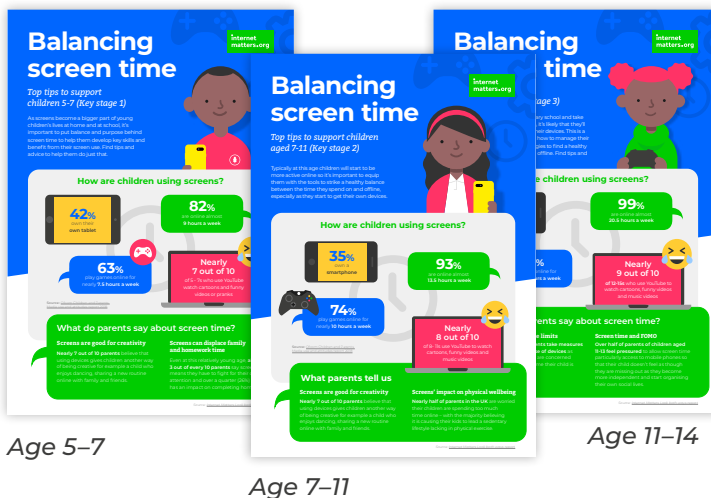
Balancing screen time

internet matters.org

Top tips to support children 5-7 (Key stage 1)

As screens become a bigger part of young children's lives at home and at school, it's important to put balance and purpose behind screen time to help them develop key skills and benefit from their screen use. Find tips and advice to help them do just that.

How are children using screens?

42% own their own tablet

82% are online almost 9 hours a week

63% play games online for nearly 7.5 hours a week

Nearly 7 out of 10 of 5-7s who use YouTube watch cartoons and funny videos or pranks

What do parents say about screen time?

Screens are good for creativity

Nearly 7 out of 10 parents believe that using devices gives children another way of being creative for example a child who enjoys dancing, sharing a new routine online with family and friends.

Screens can displace family and homework time

3 out of every 10 parents

Balancing screen time

internet matters.org

Top tips to support children aged 7-11 (Key stage 2)

Typically at this age children will start to be more active online so it's important to equip them with the tools to strike a healthy balance between the time they spend on and offline, especially as they start to get their own devices.

How are children using screens?

35% own a smartphone

93% are online almost 13.5 hours a week

74% play games online for nearly 10 hours a week

Nearly 8 out of 10 of 8-11s use YouTube to watch cartoons, funny videos and music videos

What parents tell us

Screens are good for creativity

Nearly 7 out of 10 parents believe that using devices gives children another way of being creative for example a child who enjoys dancing, sharing a new routine online with family and friends.

Screens' impact on physical wellbeing

Nearly half of parents in the UK are worried their children are spending too much time online

Balancing screen time

internet matters.org

(Key stage 3)

are children using screens?

99% are online almost 20.5 hours a week

Nearly 9 out of 10 of 12-15s who use YouTube to watch cartoons, funny videos and music videos

say about screen time?

Screen time and FOMO

Over half of parents of children aged 11-14 feel pressured

Age 5–7

Age 7–11

Age 11–14